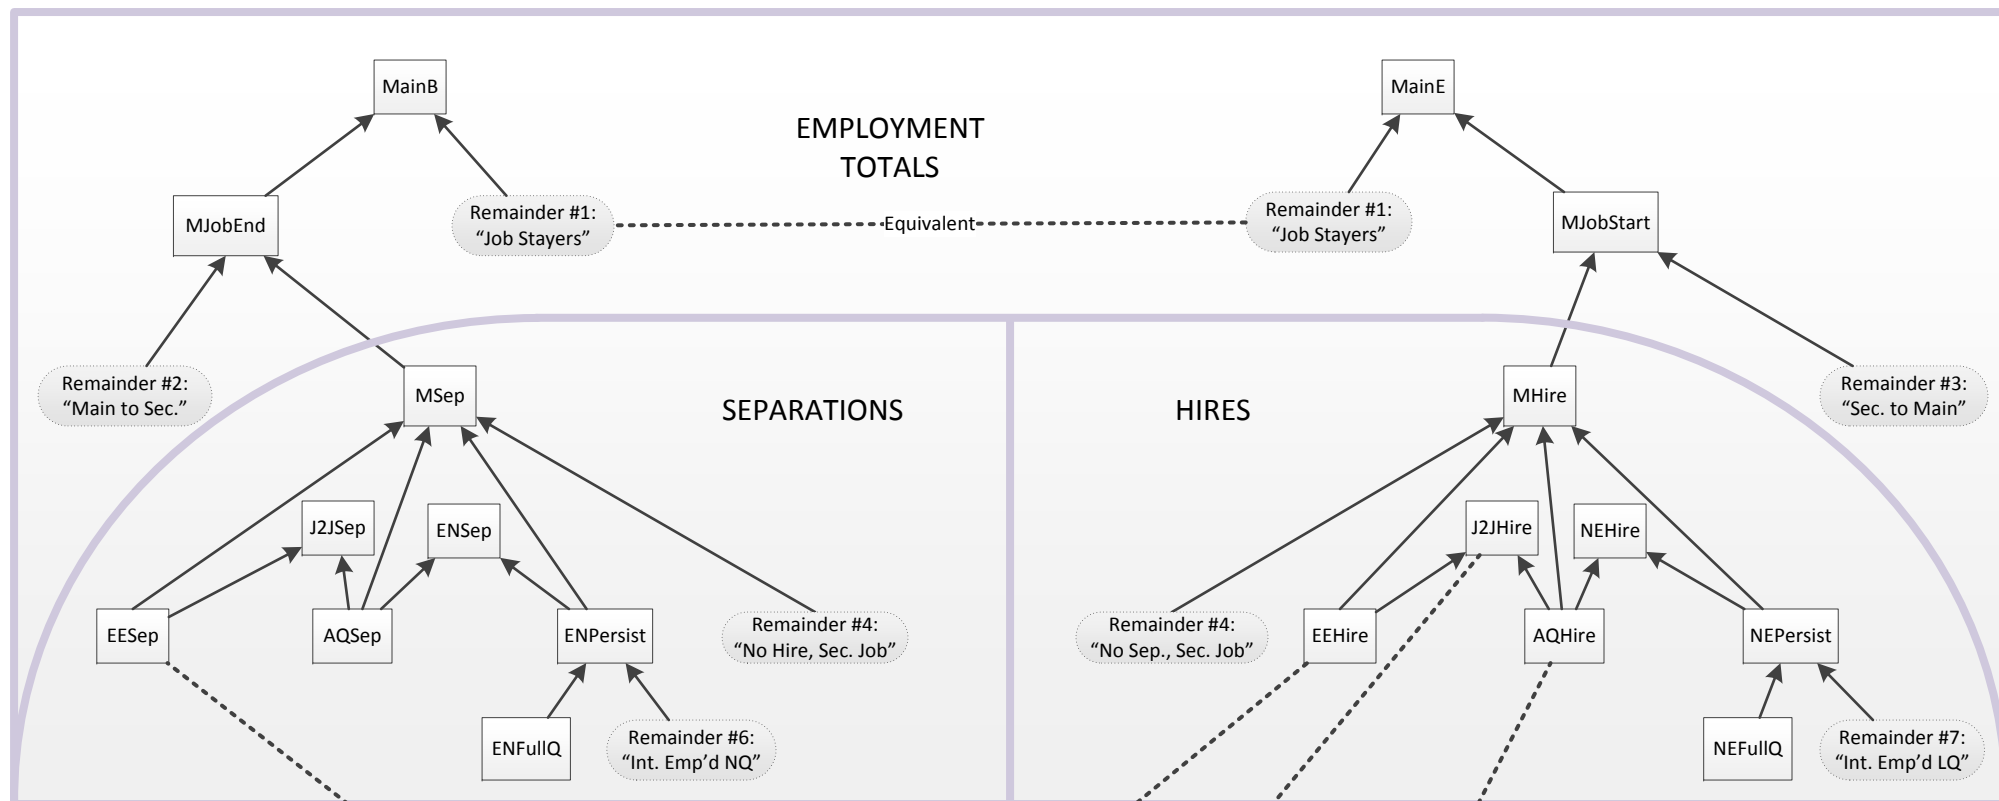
MainB

EMPLOYMENT TOTALS

MainE

MJobEnd

Remainder #1: “Job Stayers”

Equivalent

Remainder #1: “Job Stayers”

MJobStart

Remainder #2: “Main to Sec.”

MSep

SEPARATIONS

HIRES

MHire

Remainder #3: “Sec. to Main”

J2JSep

ENSep

J2JHire

NEHire

EESep

AQSep

ENPersist

Remainder #4: “No Hire, Sec. Job”

Remainder #4: “No Sep., Sec. Job”

EEHire

AQHire

NEPersist

ENFullQ

Remainder #6: “Int. Emp’d NQ”

NEFullQ

Remainder #7: “Int. Emp’d LQ”